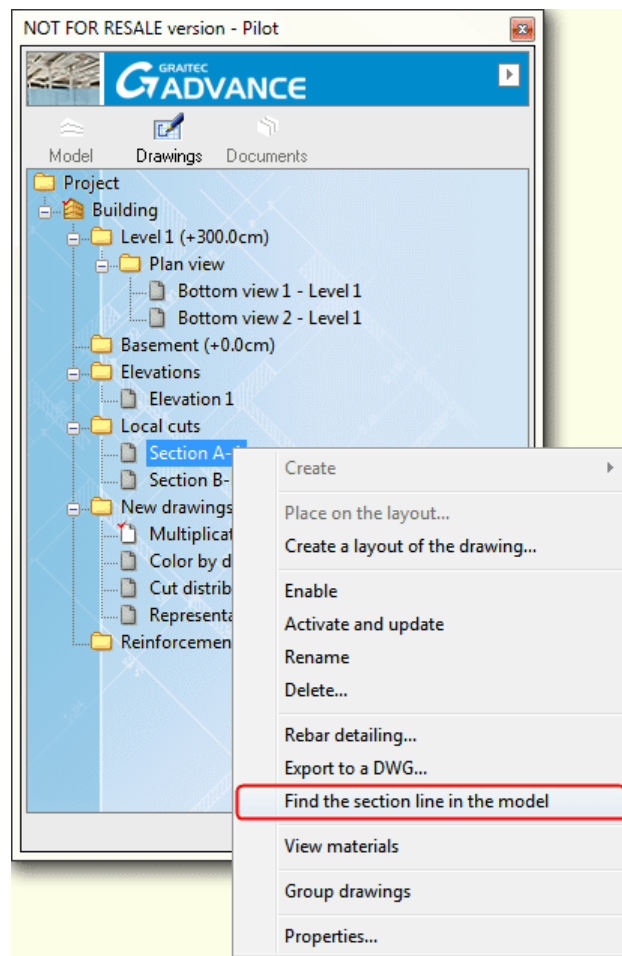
NOT FOR RESALE version - Pilot

GRAITEC ADVANCE

Model
Drawings
Documents

Project
Building
Level 1 (+300.0cm)
Plan view
Bottom view 1 - Level 1
Bottom view 2 - Level 1
Basement (+0.0cm)
Elevations
Elevation 1
Local cuts
Section A-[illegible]
Section B-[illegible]
New drawings
Multiplicat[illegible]
Color by d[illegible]
Cut distrib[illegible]
Representa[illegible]
Reinforcemen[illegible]

Create
Place on the layout...
Create a layout of the drawing...
Enable
Activate and update
Rename
Delete...
Rebar detailing...
Export to a DWG...
Find the section line in the model
View materials
Group drawings
Properties...